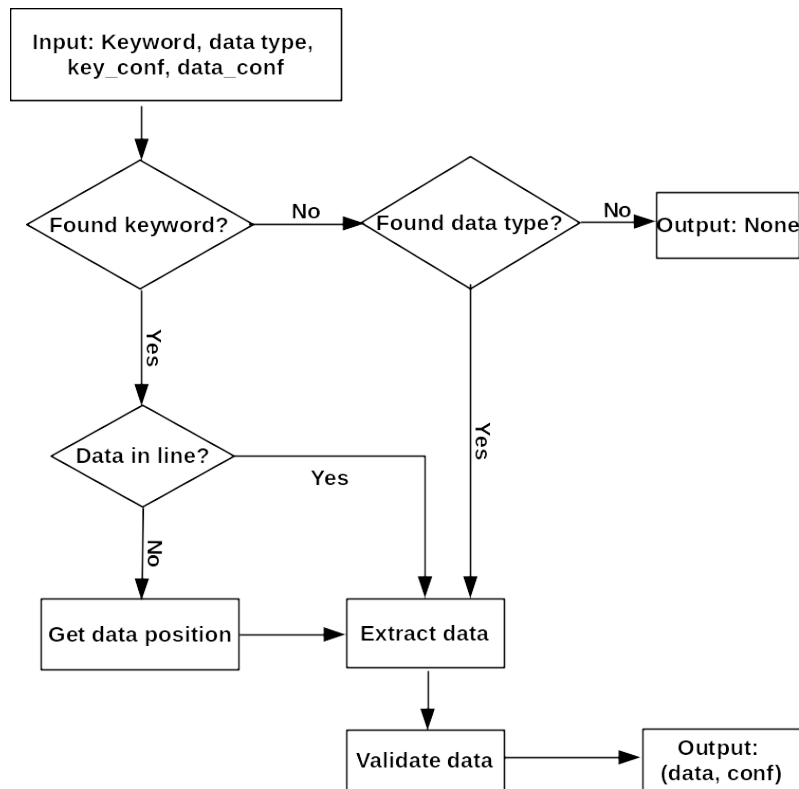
Input: Keyword, data type, key_conf, data_conf

Found keyword?

No

Found data type?

No

Output: None

Yes

Yes

Data in line?

Yes

No

Get data position

Extract data

Validate data

Output: (data, conf)